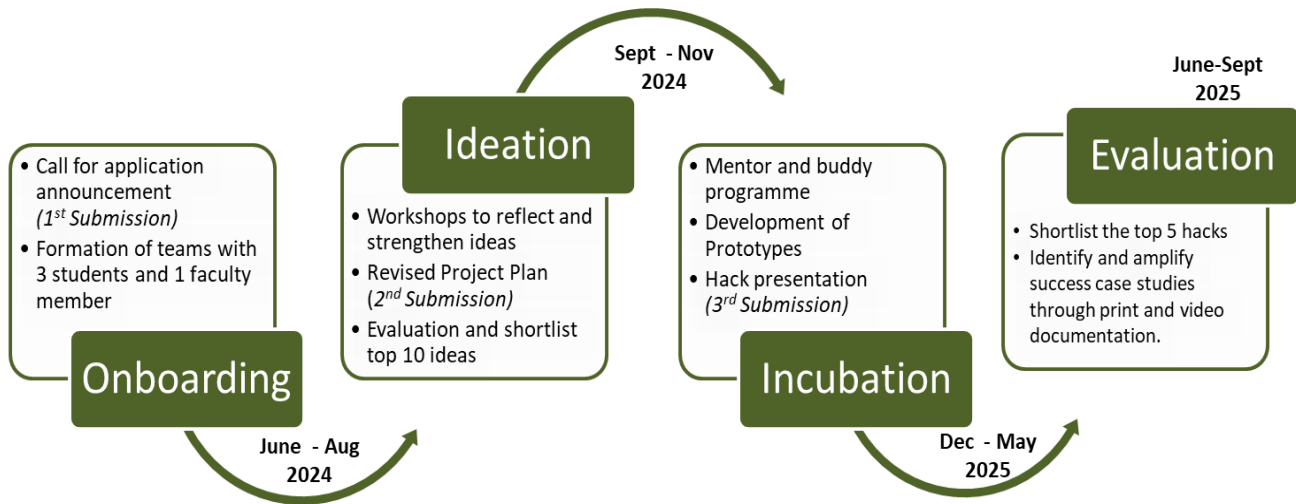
- Call for application announcement (*$1^{st}$ Submission*)
- Formation of teams with 3 students and 1 faculty member

Onboarding

June - Aug 2024

Ideation

- Workshops to reflect and strengthen ideas
- Revised Project Plan (*$2^{nd}$ Submission*)
- Evaluation and shortlist top 10 ideas

Sept - Nov 2024

- Mentor and buddy programme
- Development of Prototypes
- Hack presentation (*$3^{rd}$ Submission*)

Incubation

Dec - May 2025

June-Sept 2025

Evaluation

- Shortlist the top 5 hacks
- Identify and amplify success case studies through print and video documentation.